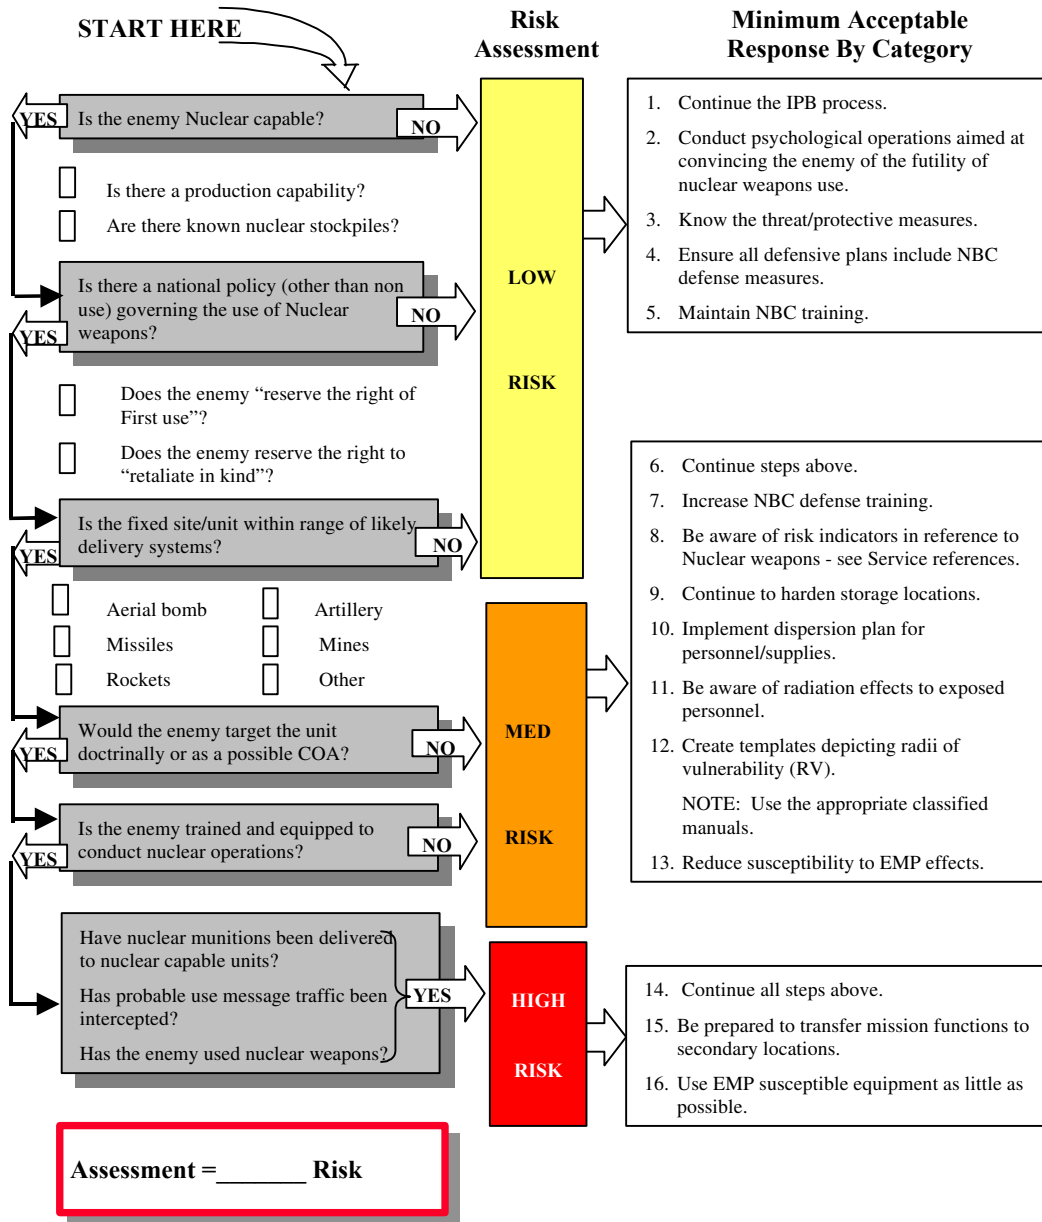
START HERE

Risk Assessment

Minimum Acceptable Response By Category

YES Is the enemy Nuclear capable? NO

Is there a production capability?

Are there known nuclear stockpiles?

Is there a national policy (other than non use) governing the use of Nuclear weapons? NO

YES

Does the enemy "reserve the right of First use"?

Does the enemy reserve the right to "retaliate in kind"?

Is the fixed site/unit within range of likely delivery systems? NO

YES

Aerial bomb

Artillery

Missiles

Mines

Rockets

Other

Would the enemy target the unit doctrinally or as a possible COA? NO

YES

Is the enemy trained and equipped to conduct nuclear operations? NO

YES

Have nuclear munitions been delivered to nuclear capable units?

Has probable use message traffic been intercepted?

Has the enemy used nuclear weapons?

YES

LOW

RISK

MED

RISK

HIGH

RISK

1. Continue the IPB process.

2. Conduct psychological operations aimed at convincing the enemy of the futility of nuclear weapons use.

3. Know the threat/protective measures.

4. Ensure all defensive plans include NBC defense measures.

5. Maintain NBC training.

6. Continue steps above.

7. Increase NBC defense training.

8. Be aware of risk indicators in reference to Nuclear weapons - see Service references.

9. Continue to harden storage locations.

10. Implement dispersion plan for personnel/supplies.

11. Be aware of radiation effects to exposed personnel.

12. Create templates depicting radii of vulnerability (RV).

NOTE: Use the appropriate classified manuals.

13. Reduce susceptibility to EMP effects.

14. Continue all steps above.

15. Be prepared to transfer mission functions to secondary locations.

16. Use EMP susceptible equipment as little as possible.

Assessment =_______ Risk